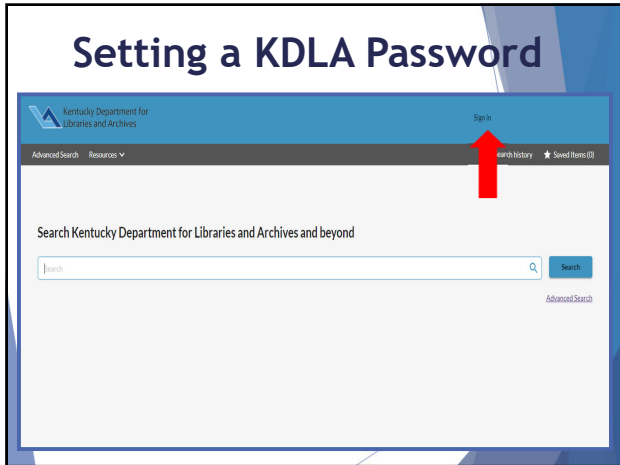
Setting a KDLA Password

Kentucky Department for Libraries and Archives

Sign in

Advanced Search Resources

Search history ★ Saved Items (0)

Search Kentucky Department for Libraries and Archives and beyond

Search

Search

Advanced Search